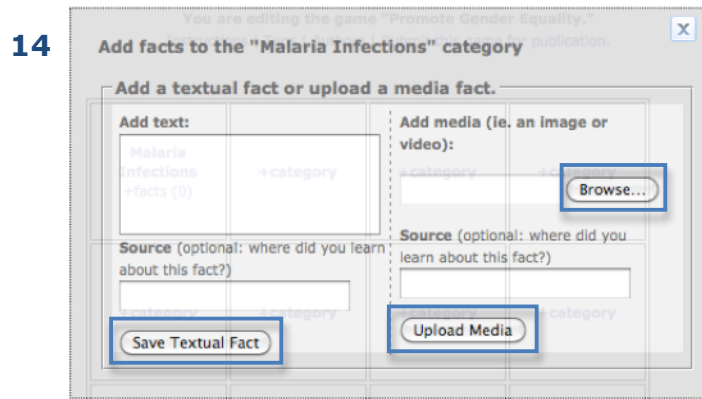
14

You are editing the game "Promote Gender Equality."

x

Add facts to the "Malaria Infections" category

Add a textual fact or upload a media fact.

Add text:

Malaria Infections +facts (0)

+category

Source (optional: where did you learn about this fact?)

+category

+category

Save Textual Fact

Add media (ie. an image or video):

+category

+category

Browse...

Source (optional: where did you learn about this fact?)

+category

+category

Upload Media